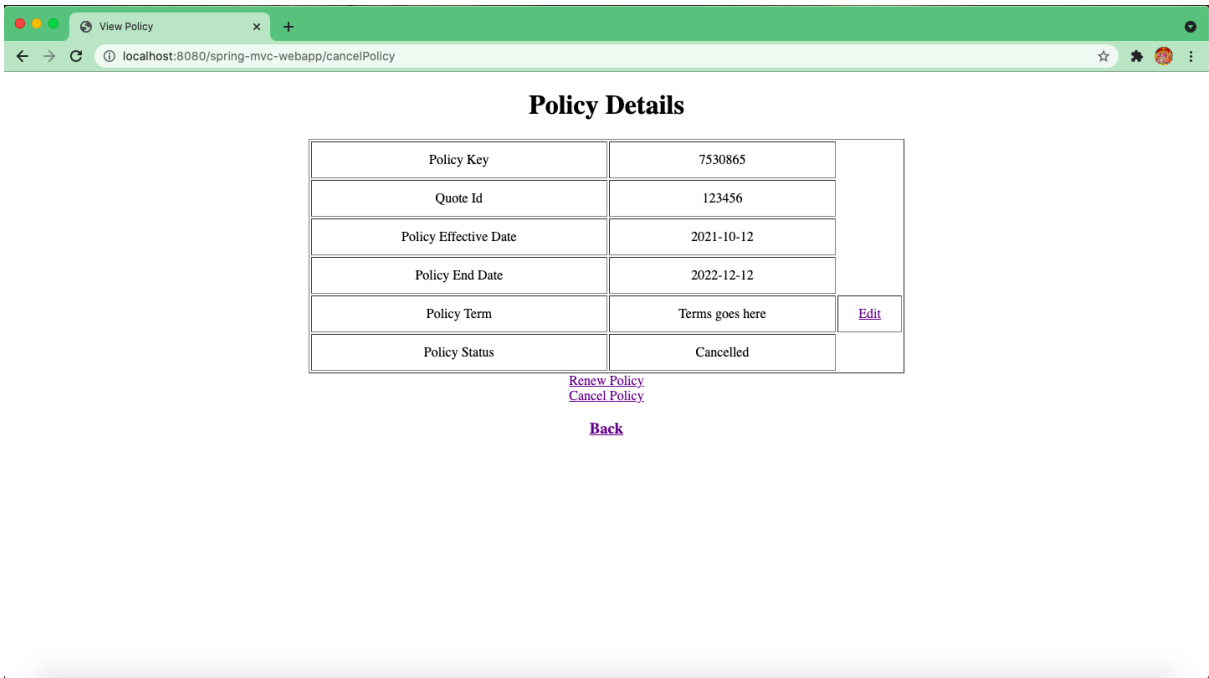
View Policy

localhost:8080/spring-mvc-webapp/cancelPolicy

Policy Details

| Policy Key | 7530865 | |
|---|---|---|
| Quote Id | 123456 | |
| Policy Effective Date | 2021-10-12 | |
| Policy End Date | 2022-12-12 | |
| Policy Term | Terms goes here | Edit |
| Policy Status | Cancelled | |

Renew Policy
Cancel Policy

Back